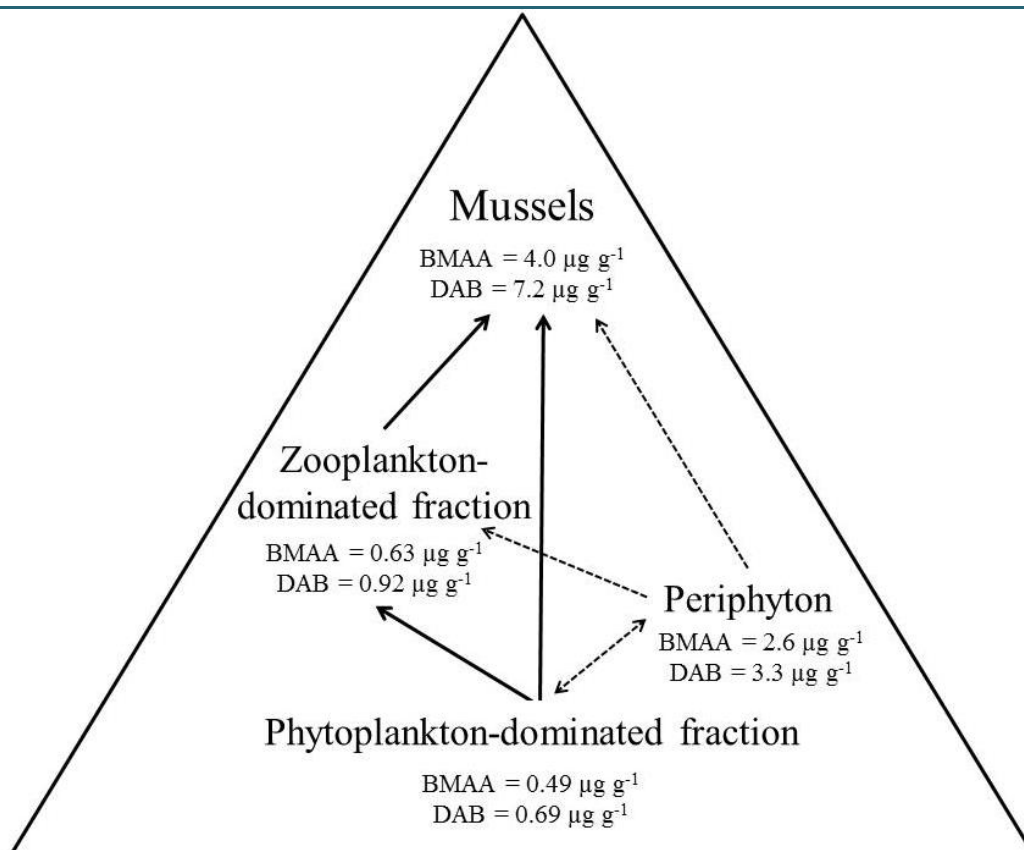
Mussels

BMAA = 4.0 μg $g^{-1}$
DAB = 7.2 μg $g^{-1}$

Zooplankton-dominated fraction

BMAA = 0.63 μg $g^{-1}$
DAB = 0.92 μg $g^{-1}$

Periphyton

BMAA = 2.6 μg $g^{-1}$
DAB = 3.3 μg $g^{-1}$

Phytoplankton-dominated fraction

BMAA = 0.49 μg $g^{-1}$
DAB = 0.69 μg $g^{-1}$